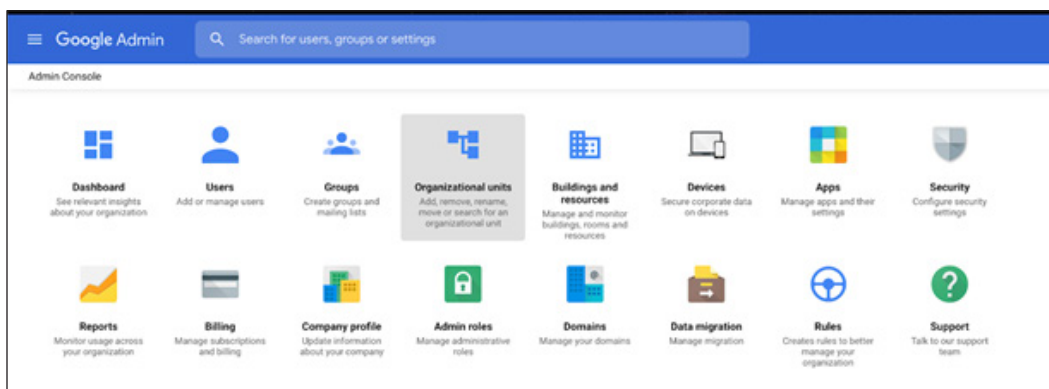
Google Admin

Search for users, groups or settings

Admin Console

Dashboard
See relevant insights about your organization

Users
Add or manage users

Groups
Create groups and mailing lists

Organizational units
Add, remove, rename, move or search for an organizational unit

Buildings and resources
Manage and monitor buildings, rooms and resources

Devices
Secure corporate data on devices

Apps
Manage apps and their settings

Security
Configure security settings

Reports
Monitor usage across your organization

Billing
Manage subscriptions and billing

Company profile
Update information about your company

Admin roles
Manage administrative roles

Domains
Manage your domains

Data migration
Manage migration

Rules
Creates rules to better manage your organization

Support
Talk to our support team